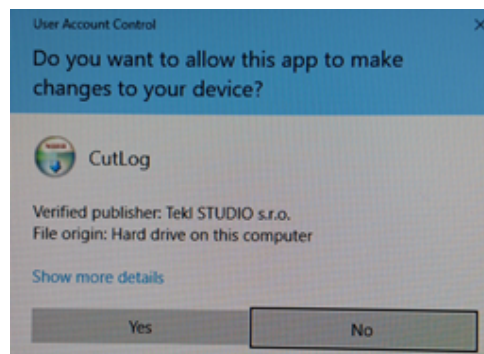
User Account Control
×
Do you want to allow this app to make changes to your device?

CutLog

Verified publisher: Tekl STUDIO s.r.o.
File origin: Hard drive on this computer

Show more details

Yes
No